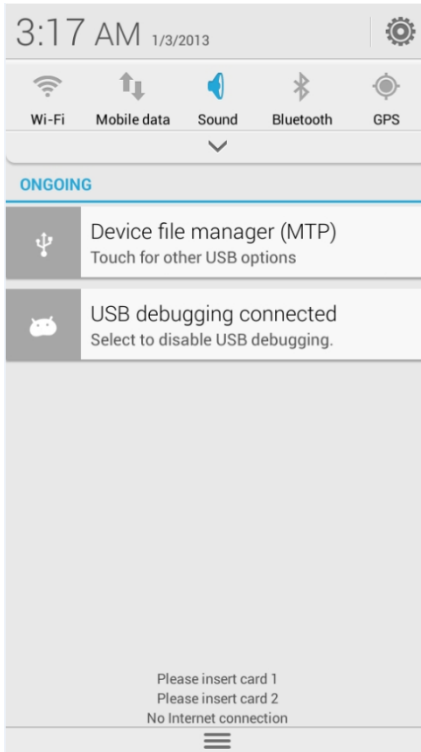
3:17 AM 1/3/2013

Wi-Fi Mobile data Sound Bluetooth GPS

ONGOING

Device file manager (MTP)
Touch for other USB options

USB debugging connected
Select to disable USB debugging.

Please insert card 1
Please insert card 2
No Internet connection